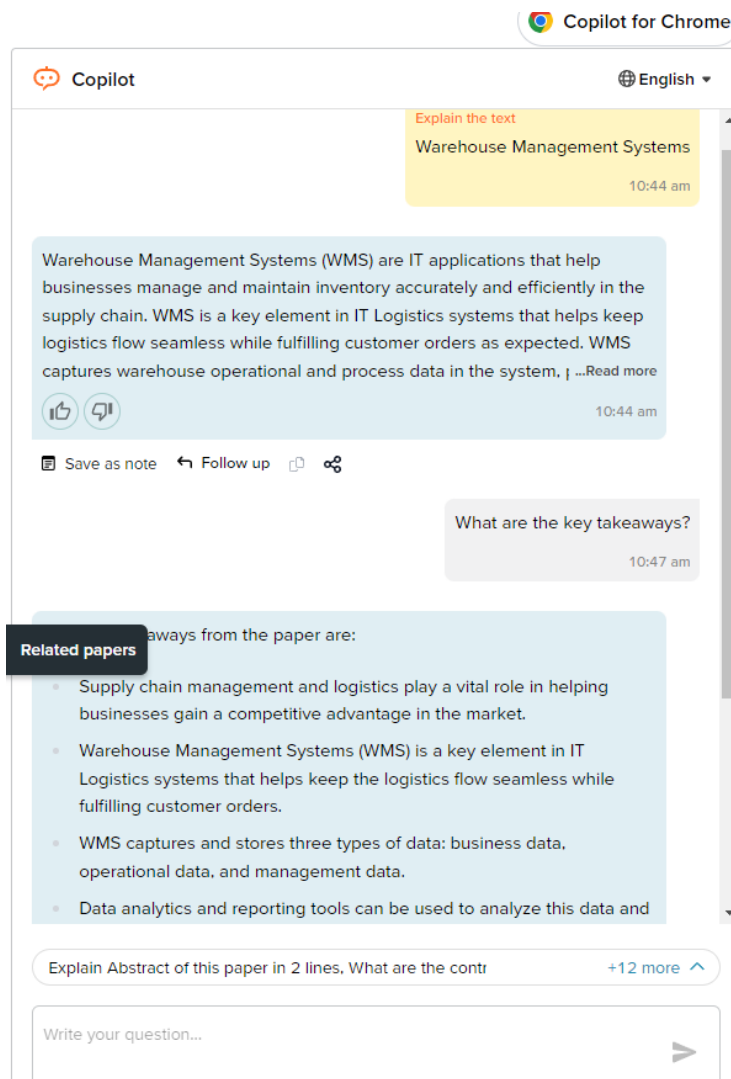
Copilot for Chrome

Copilot

English

Explain the text

Warehouse Management Systems

10:44 am

Warehouse Management Systems (WMS) are IT applications that help businesses manage and maintain inventory accurately and efficiently in the supply chain. WMS is a key element in IT Logistics systems that helps keep logistics flow seamless while fulfilling customer orders as expected. WMS captures warehouse operational and process data in the system, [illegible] ...Read more

10:44 am

Save as note Follow up

What are the key takeaways?

10:47 am

Related papers

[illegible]aways from the paper are:

- Supply chain management and logistics play a vital role in helping businesses gain a competitive advantage in the market.
- Warehouse Management Systems (WMS) is a key element in IT Logistics systems that helps keep the logistics flow seamless while fulfilling customer orders.
- WMS captures and stores three types of data: business data, operational data, and management data.
- Data analytics and reporting tools can be used to analyze this data and

Explain Abstract of this paper in 2 lines, What are the contr

+12 more

Write your question...